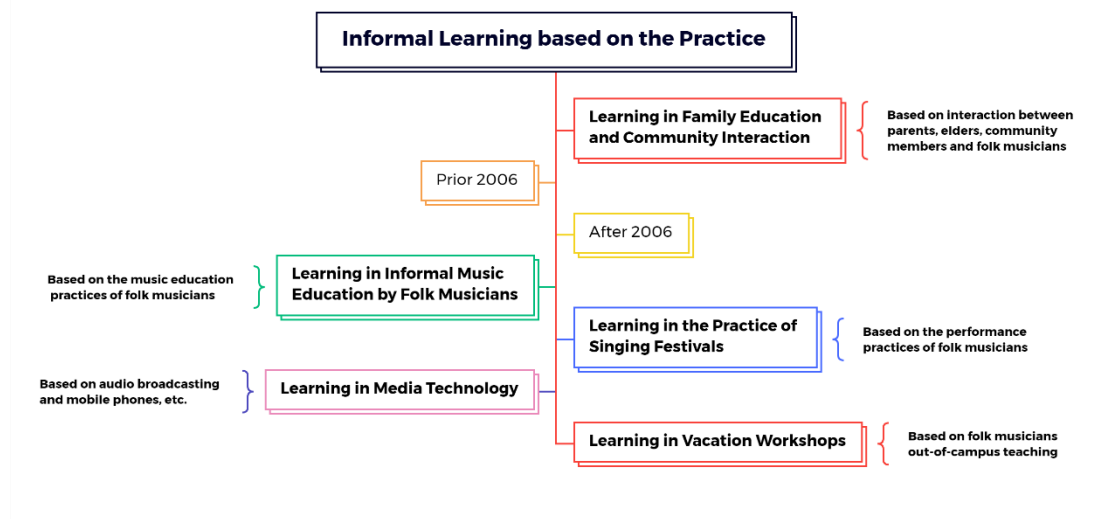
Informal Learning based on the Practice

Learning in Family Education and Community Interaction

Based on interaction between parents, elders, community members and folk musicians

Prior 2006

After 2006

Based on the music education practices of folk musicians

Learning in Informal Music Education by Folk Musicians

Learning in the Practice of Singing Festivals

Based on the performance practices of folk musicians

Based on audio broadcasting and mobile phones, etc.

Learning in Media Technology

Learning in Vacation Workshops

Based on folk musicians out-of-campus teaching